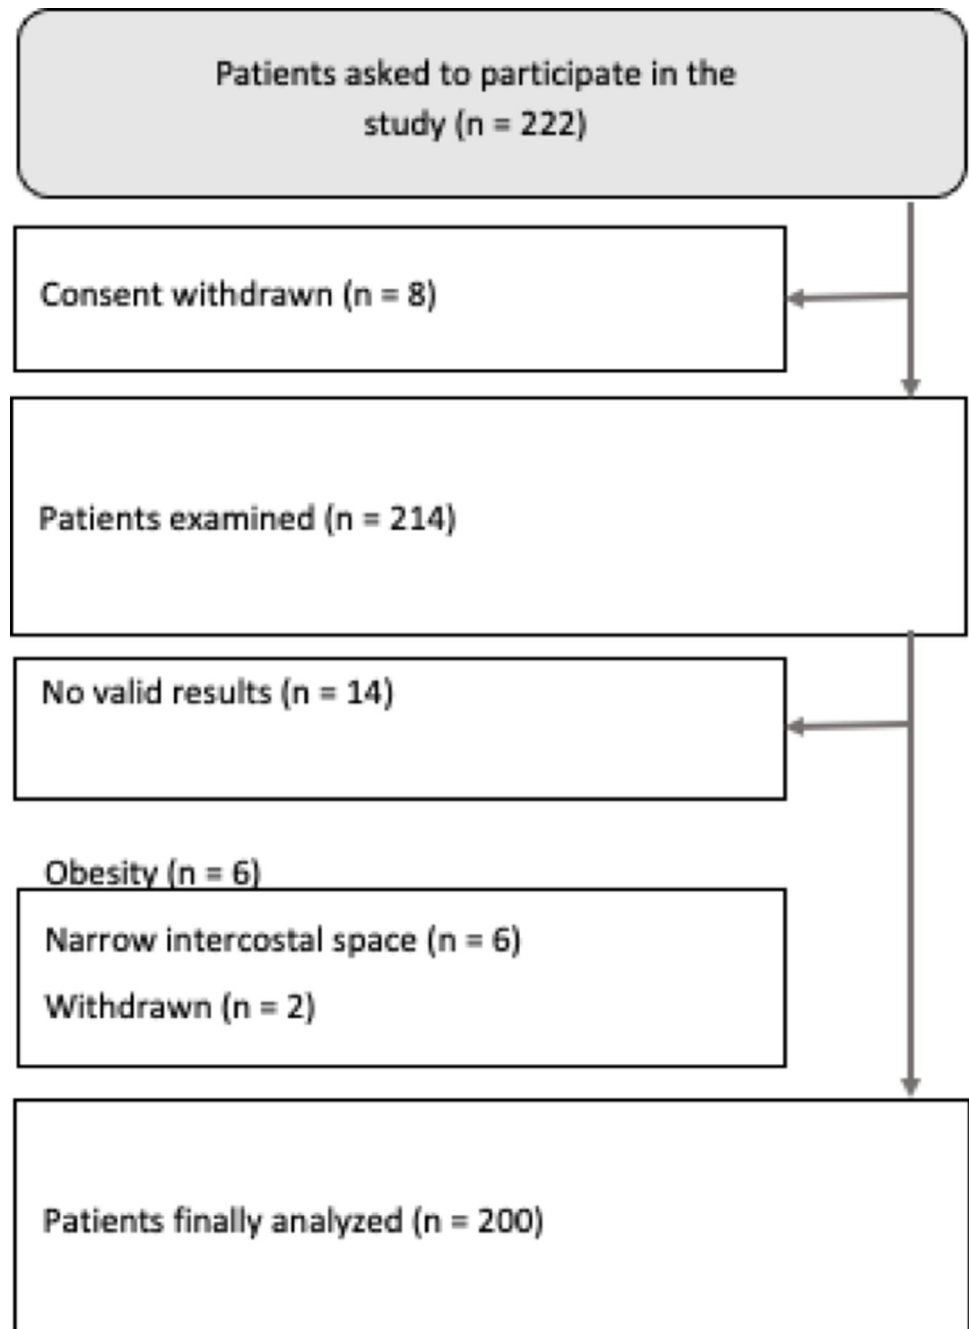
Patients asked to participate in the study (n = 222)

Consent withdrawn (n = 8)

Patients examined (n = 214)

No valid results (n = 14)

Obesity (n = 6)

Narrow intercostal space (n = 6)

Withdrawn (n = 2)

Patients finally analyzed (n = 200)